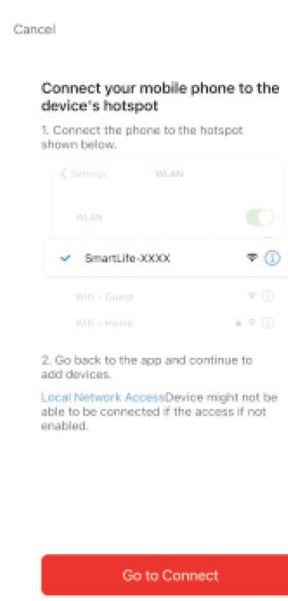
Cancel

Connect your mobile phone to the device's hotspot

1. Connect the phone to the hotspot shown below.

< Settings WLAN

WLAN

SmartLife-XXXX

Wifi - Guest

Wifi - Home

2. Go back to the app and continue to add devices.

Local Network AccessDevice might not be able to be connected if the access if not enabled.

Go to Connect